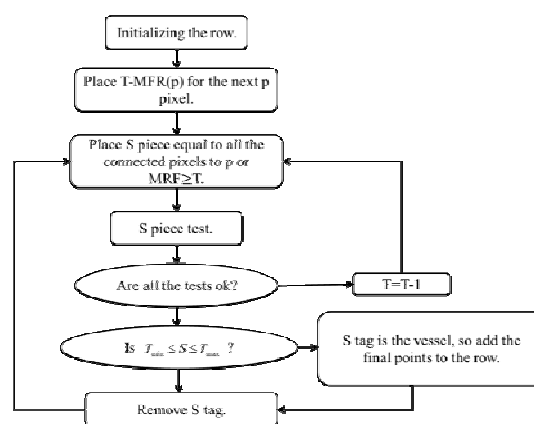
Initializing the row.

Place T-MFR(p) for the next p pixel.

Place S piece equal to all the connected pixels to p or MRF≥T.

S piece test.

Are all the tests ok?

T=T-1

Is $T_{min} \leq S \leq T_{max}$ ?

S tag is the vessel, so add the final points to the row.

Remove S tag.